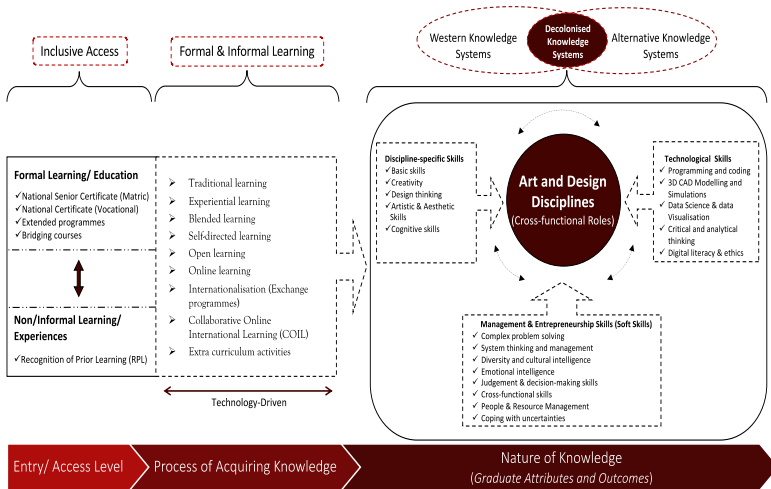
Inclusive Access

Formal & Informal Learning

Western Knowledge Systems

Decolonised Knowledge Systems

Alternative Knowledge Systems

Formal Learning/ Education
✓National Senior Certificate (Matric)
✓National Certificate (Vocational)
✓Extended programmes
✓Bridging courses

Non/Informal Learning/ Experiences
✓Recognition of Prior Learning (RPL)

➢ Traditional learning
➢ Experiential learning
➢ Blended learning
➢ Self-directed learning
➢ Open learning
➢ Online learning
➢ Internationalisation (Exchange programmes)
➢ Collaborative Online International Learning (COIL)
➢ Extra curriculum activities

Technology-Driven

Discipline-specific Skills
✓Basic skills
✓Creativity
✓Design thinking
✓Artistic & Aesthetic Skills
✓Cognitive skills

Art and Design Disciplines
(Cross-functional Roles)

Technological Skills
✓ Programming and coding
✓ 3D CAD Modelling and Simulations
✓ Data Science & data Visualisation
✓ Critical and analytical thinking
✓ Digital literacy & ethics

Management & Entrepreneurship Skills (Soft Skills)
✓ Complex problem solving
✓ System thinking and management
✓ Diversity and cultural intelligence
✓ Emotional intelligence
✓ Judgement & decision-making skills
✓ Cross-functional skills
✓ People & Resource Management
✓ Coping with uncertainties

Entry/ Access Level

Process of Acquiring Knowledge

Nature of Knowledge
(Graduate Attributes and Outcomes)